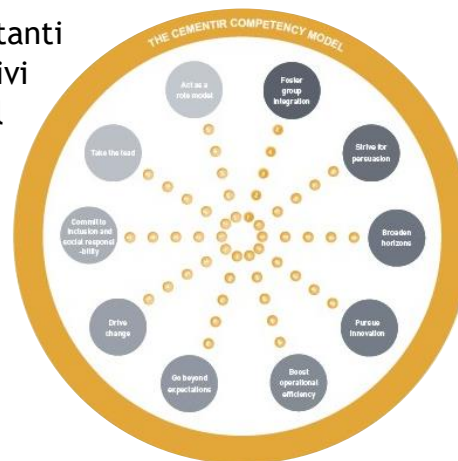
tanti
ivi

THE CEMENTIR COMPETENCY MODEL

Act as a role model

Foster group integration

Take the lead

Strive for persuasion

Commit to inclusion and social responsibility

Broaden horizons

Drive change

Pursue innovation

Go beyond expectations

Boost operational efficiency